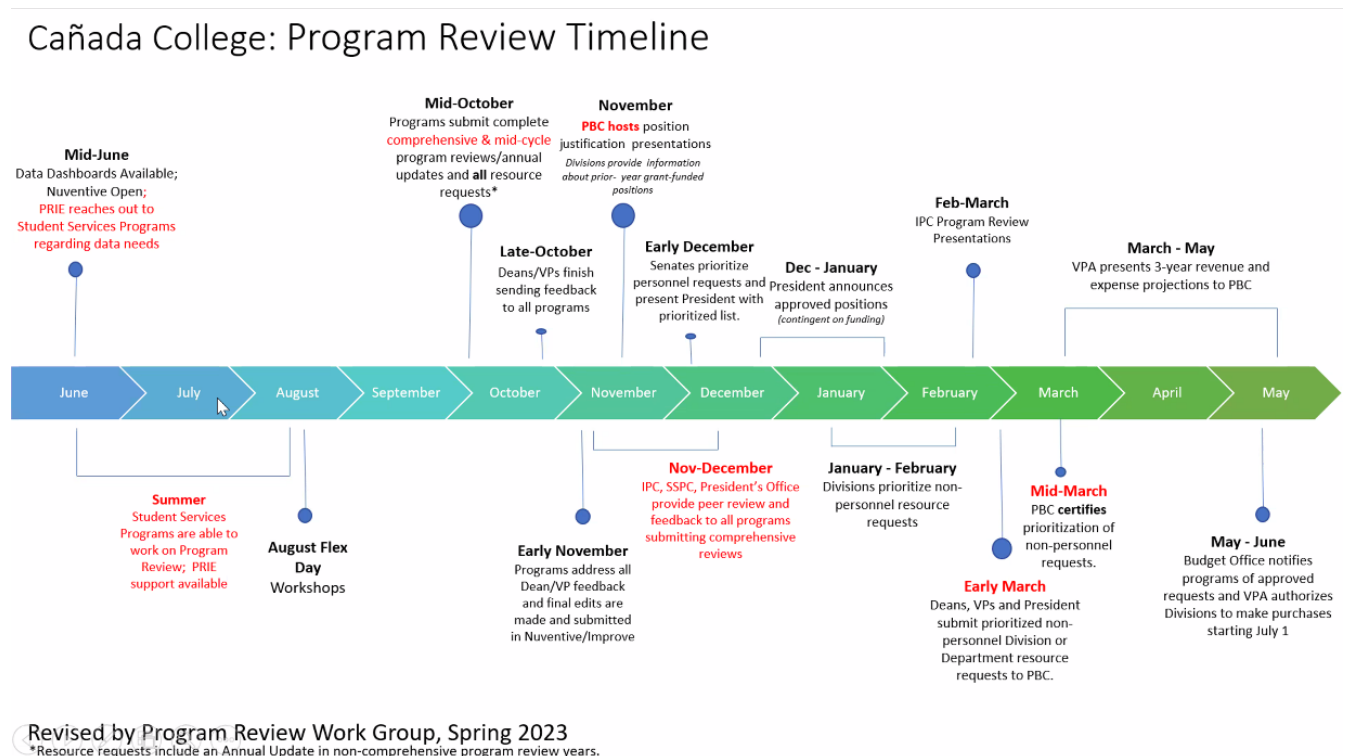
Cañada College: Program Review Timeline

Mid-June
Data Dashboards Available; Nuventive Open; PRIE reaches out to Student Services Programs regarding data needs

Mid-October
Programs submit complete comprehensive & mid-cycle program reviews/annual updates and all resource requests*

November
PBC hosts position justification presentations
Divisions provide information about prior- year grant-funded positions

Late-October
Deans/VPs finish sending feedback to all programs

Early December
Senates prioritize personnel requests and present President with prioritized list.

Dec - January
President announces approved positions
(contingent on funding)

Feb-March
IPC Program Review Presentations

March - May
VPA presents 3-year revenue and expense projections to PBC

June
July
August
September
October
November
December
January
February
March
April
May

Summer
Student Services Programs are able to work on Program Review; PRIE support available

August Flex Day
Workshops

Early November
Programs address all Dean/VP feedback and final edits are made and submitted in Nuventive/Improve

Nov-December
IPC, SSPC, President's Office provide peer review and feedback to all programs submitting comprehensive reviews

January - February
Divisions prioritize non-personnel resource requests

Mid-March
PBC certifies prioritization of non-personnel requests.

Early March
Deans, VPs and President submit prioritized non-personnel Division or Department resource requests to PBC.

May - June
Budget Office notifies programs of approved requests and VPA authorizes Divisions to make purchases starting July 1

Revised by Program Review Work Group, Spring 2023
*Resource requests include an Annual Update in non-comprehensive program review years.